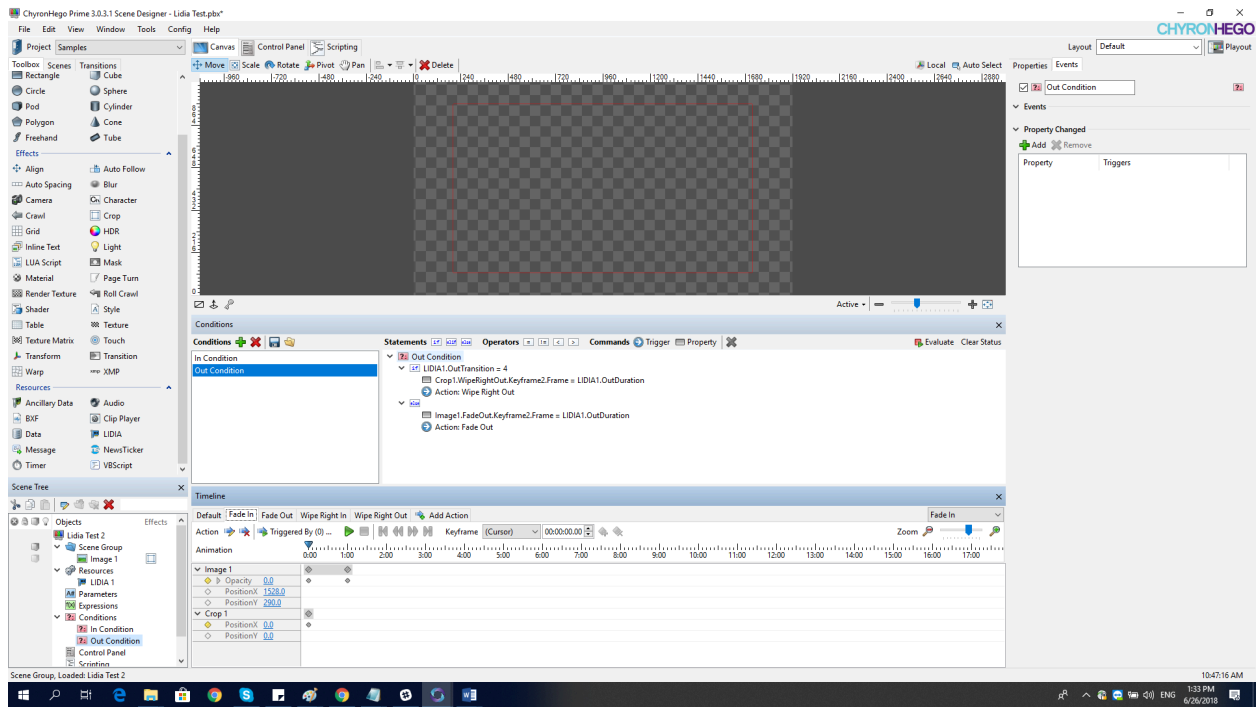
ChyronHego Prime 3.0.3.1 Scene Designer - Lidia Test.pbx*
CHYRONHEGO
File Edit View Window Tools Config Help
Project Samples
Canvas Control Panel Scripting
Layout Default
Playout
Toolbox Scenes Transitions
Rectangle Cube
Circle Sphere
Pod Cylinder
Polygon Cone
Freehand Tube
Effects
Align Auto Follow
Auto Spacing Blur
Camera Character
Crawl Crop
Grid HDR
Inline Text Light
LUA Script Mask
Material Page Turn
Render Texture Roll Crawl
Shader Style
Table Texture
Texture Matrix Touch
Transform Transition
Warp XMP
Resources
Ancillary Data Audio
BXF Clip Player
Data LIDIA
Message NewsTicker
Timer VBScript
Move Scale Rotate Pivot Pan Delete
Local Auto Select
Properties Events
Out Condition
Events
Property Changed
Add Remove
| Property | Triggers |
|---|---|
Active
Conditions
Conditions
In Condition
Out Condition
Statements Operators Commands Trigger Property
Evaluate Clear Status
Out Condition
LIDIA1.OutTransition = 4
Crop1.WipeRightOut.Keyframe2.Frame = LIDIA1.OutDuration
Action: Wipe Right Out
Image1.FadeOut.Keyframe2.Frame = LIDIA1.OutDuration
Action: Fade Out
Scene Tree
Objects Effects
Lidia Test 2
Scene Group
Image 1
Resources
LIDIA 1
Parameters
Expressions
Conditions
In Condition
Out Condition
Control Panel
Scripting
Timeline
Default Fade In Fade Out Wipe Right In Wipe Right Out Add Action
Fade In
Action Triggered By (0) ...
Keyframe (Cursor) 00:00:00.00
Zoom
Animation
0:00 1:00 2:00 3:00 4:00 5:00 6:00 7:00 8:00 9:00 10:00 11:00 12:00 13:00 14:00 15:00 16:00 17:00
Image 1
Opacity 0.0
PositionX 1528.0
PositionY 290.0
Crop 1
PositionX 0.0
PositionY 0.0
Scene Group, Loaded: Lidia Test 2
10:47:16 AM
ENG 1:33 PM 6/26/2018